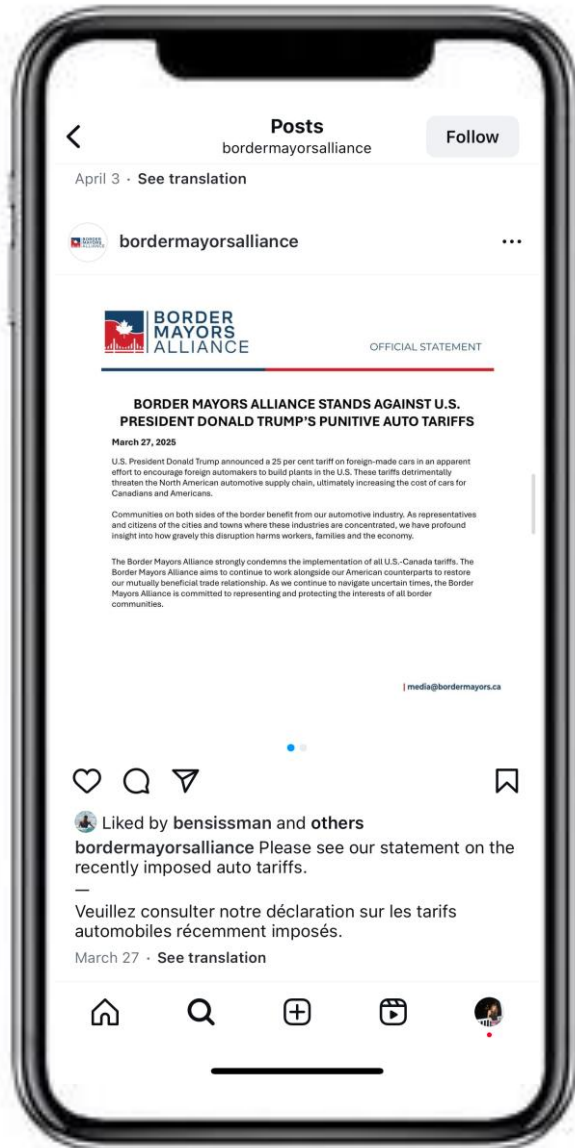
Posts
bordermayorsalliance
Follow

April 3 · See translation

bordermayorsalliance

BORDER MAYORS ALLIANCE

OFFICIAL STATEMENT

BORDER MAYORS ALLIANCE STANDS AGAINST U.S. PRESIDENT DONALD TRUMP'S PUNITIVE AUTO TARIFFS

March 27, 2025

U.S. President Donald Trump announced a 25 per cent tariff on foreign-made cars in an apparent effort to encourage foreign automakers to build plants in the U.S. These tariffs detrimentally threaten the North American automotive supply chain, ultimately increasing the cost of cars for Canadians and Americans.

Communities on both sides of the border benefit from our automotive industry. As representatives and citizens of the cities and towns where these industries are concentrated, we have profound insight into how gravely this disruption harms workers, families and the economy.

The Border Mayors Alliance strongly condemns the implementation of all U.S.-Canada tariffs. The Border Mayors Alliance aims to continue to work alongside our American counterparts to restore our mutually beneficial trade relationship. As we continue to navigate uncertain times, the Border Mayors Alliance is committed to representing and protecting the interests of all border communities.

| media@bordermayors.ca

Liked by bensissman and others

bordermayorsalliance Please see our statement on the recently imposed auto tariffs.
—
Veuillez consulter notre déclaration sur les tarifs automobiles récemment imposés.

March 27 · See translation